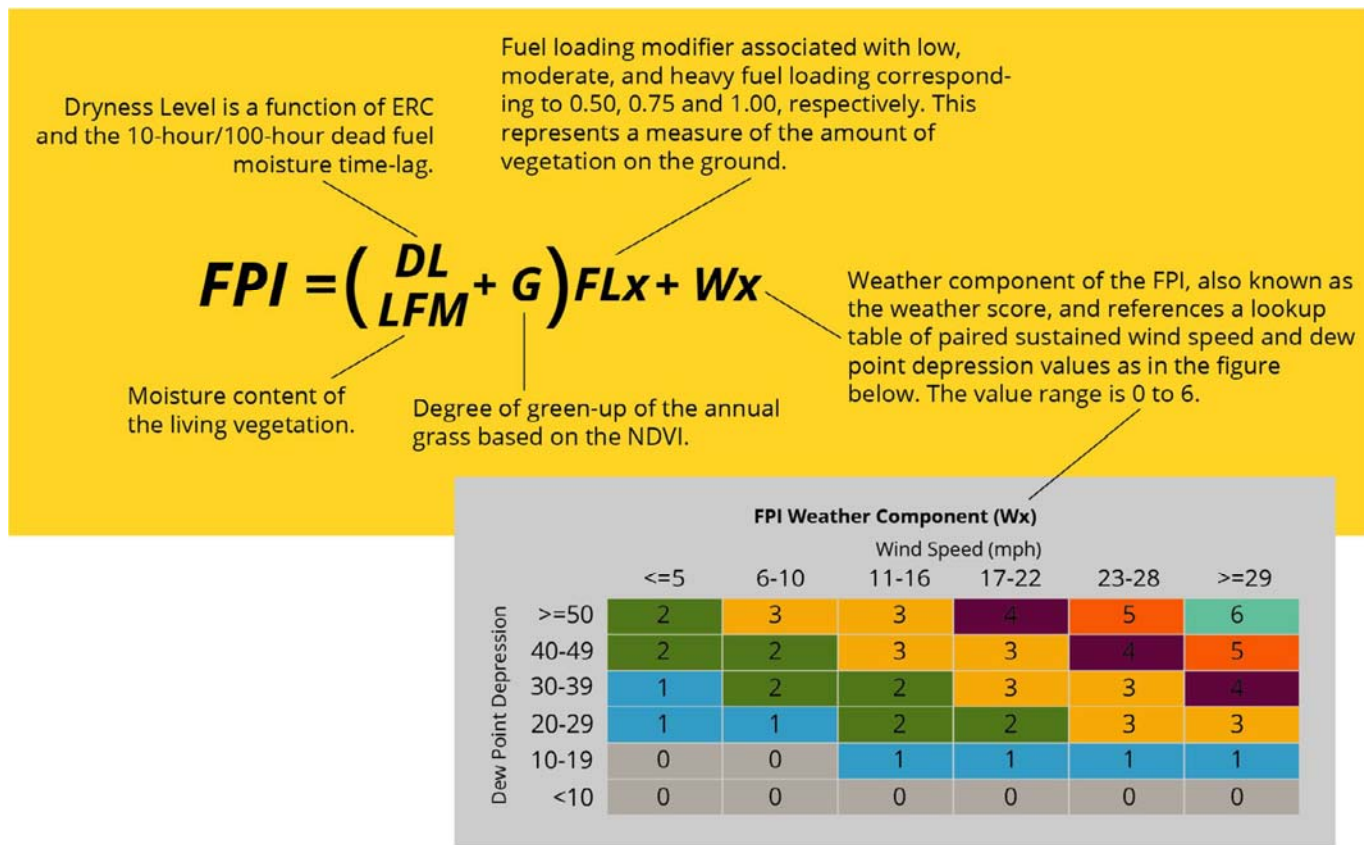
Dryness Level is a function of ERC and the 10-hour/100-hour dead fuel moisture time-lag.

Fuel loading modifier associated with low, moderate, and heavy fuel loading corresponding to 0.50, 0.75 and 1.00, respectively. This represents a measure of the amount of vegetation on the ground.

$FPI = \left(\frac{DL}{LFM} + G\right) FLx + Wx$

Weather component of the FPI, also known as the weather score, and references a lookup table of paired sustained wind speed and dew point depression values as in the figure below. The value range is 0 to 6.

Moisture content of the living vegetation.

Degree of green-up of the annual grass based on the NDVI.

FPI Weather Component (Wx)

Wind Speed (mph)

Dew Point Depression

| | <=5 | 6-10 | 11-16 | 17-22 | 23-28 | >=29 |
|---|---|---|---|---|---|---|
| >=50 | 2 | 3 | 3 | 4 | 5 | 6 |
| 40-49 | 2 | 2 | 3 | 3 | 4 | 5 |
| 30-39 | 1 | 2 | 2 | 3 | 3 | 4 |
| 20-29 | 1 | 1 | 2 | 2 | 3 | 3 |
| 10-19 | 0 | 0 | 1 | 1 | 1 | 1 |
| <10 | 0 | 0 | 0 | 0 | 0 | 0 |